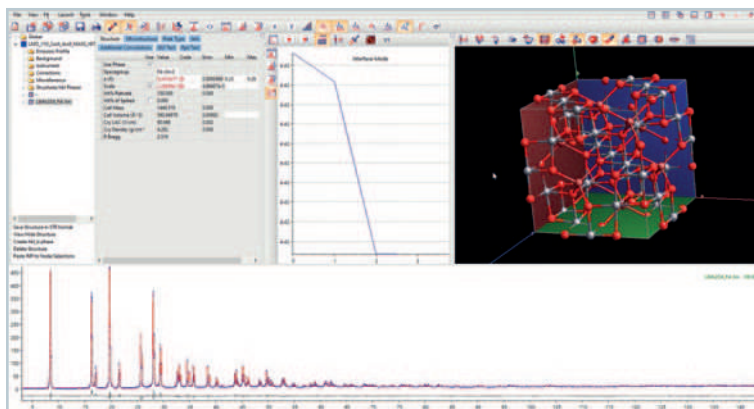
File View Fit Launch Tools Window Help

Global
Emission Profile
Background
Instrument
Corrections
Miscellaneous
Structure Hkl Phases

Structure Microstructure Peak Type Site

Use Phase
Spacegroup
Scale
Cell Mass
Cell Volume
R Bragg

Interface Mode

Save Structure in CIF format
View/Hide Structure
Create hkl_is phase
Delete Structure
Paste INP to Node Selection